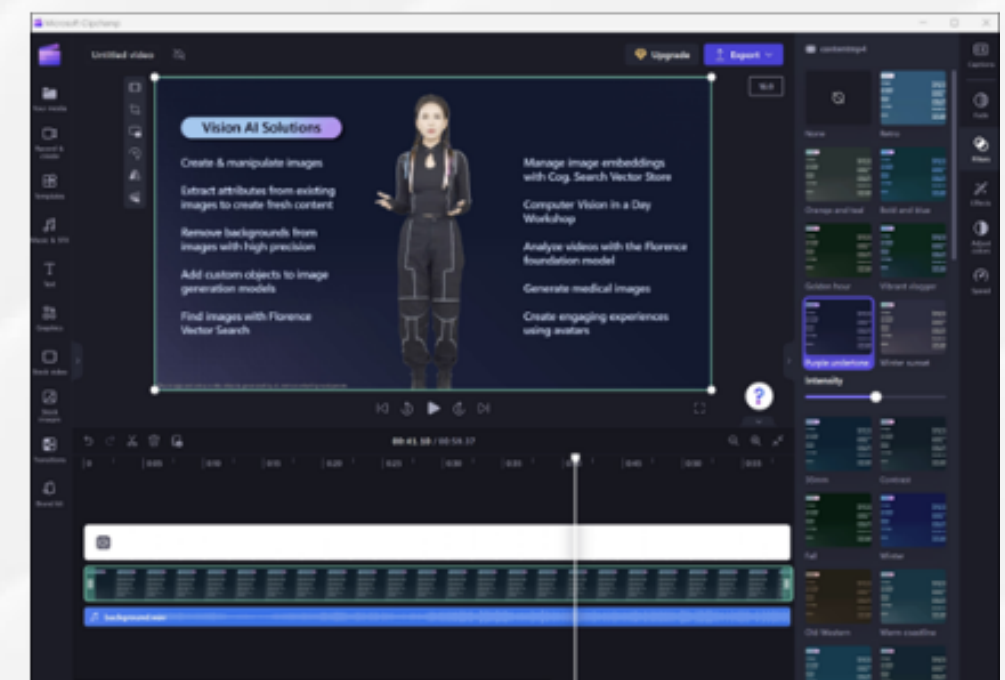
Microsoft Clipchamp

Untitled video

Upgrade

Export

16:9

Your media

Record & create

Templates

Music & SFX

Text

Graphics

Stock video

Stock images

Transitions

Brand kit

Vision AI Solutions

Create & manipulate images

Extract attributes from existing images to create fresh content

Remove backgrounds from images with high precision

Add custom objects to image generation models

Find images with Florence Vector Search

Manage image embeddings with Cog. Search Vector Store

Computer Vision in a Day Workshop

Analyze videos with the Florence foundation model

Generate medical images

Create engaging experiences using avatars

00:41.10 / 00:54.37

background music

None

Retro

Orange and teal

Bold and blue

Golden hour

Vibrant vlogger

Purple undertone

Winter sunset

Intensity

35mm

Contrast

Fall

Winter

Old Western

Warm coastline

Captions

Fade

Filters

Effects

Adjust colors

Speed